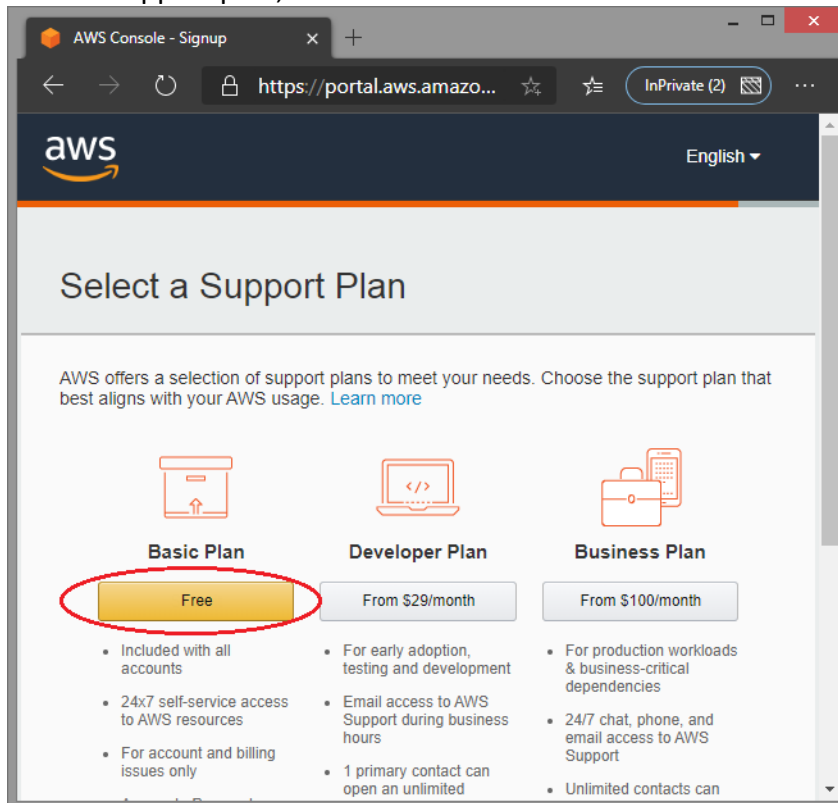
AWS Console - Signup

https://portal.aws.amazo...

InPrivate (2)

aws

English

Select a Support Plan

AWS offers a selection of support plans to meet your needs. Choose the support plan that best aligns with your AWS usage. Learn more

Basic Plan

Free

- Included with all accounts
- 24x7 self-service access to AWS resources
- For account and billing issues only

Developer Plan

From $29/month

- For early adoption, testing and development
- Email access to AWS Support during business hours
- 1 primary contact can open an unlimited

Business Plan

From $100/month

- For production workloads & business-critical dependencies
- 24/7 chat, phone, and email access to AWS Support
- Unlimited contacts can